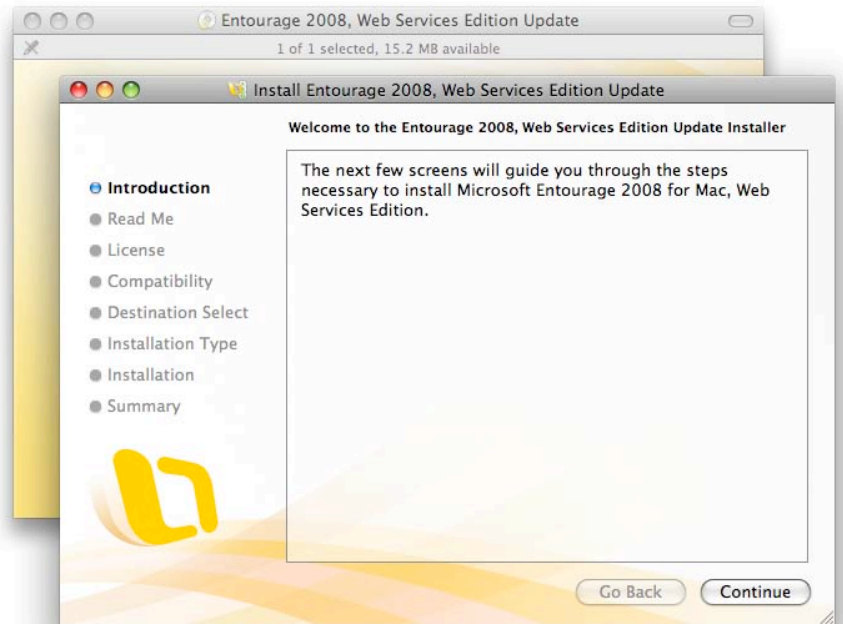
Entourage 2008, Web Services Edition Update

1 of 1 selected, 15.2 MB available

Install Entourage 2008, Web Services Edition Update

Welcome to the Entourage 2008, Web Services Edition Update Installer

Introduction
Read Me
License
Compatibility
Destination Select
Installation Type
Installation
Summary

The next few screens will guide you through the steps necessary to install Microsoft Entourage 2008 for Mac, Web Services Edition.

Go Back
Continue